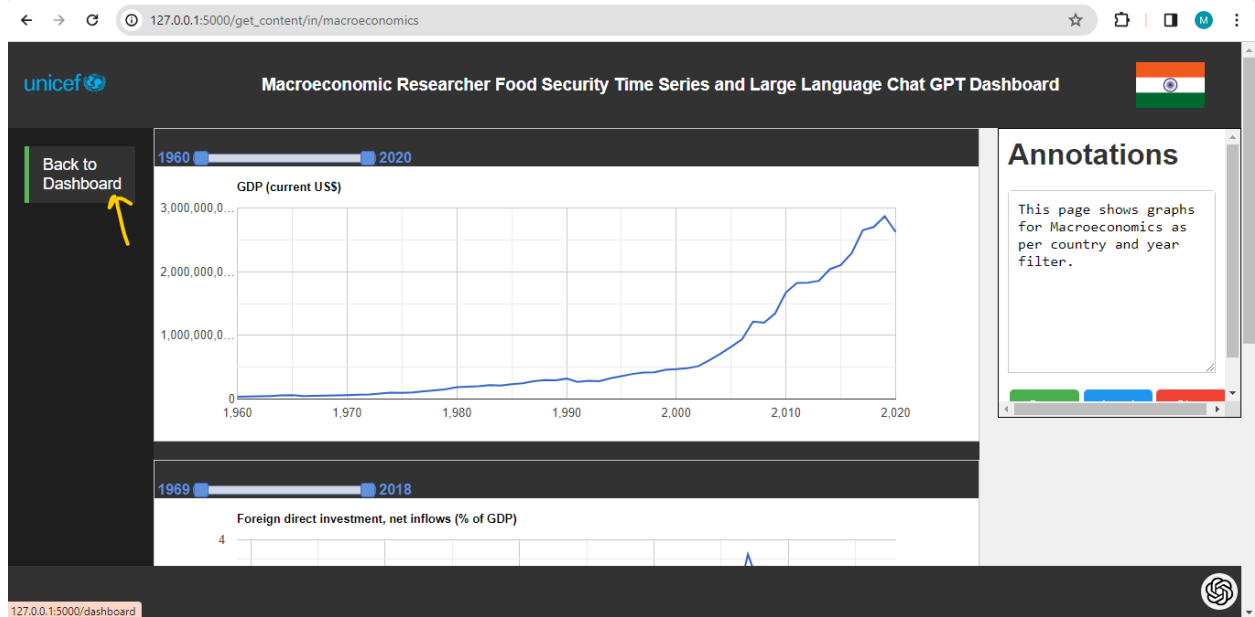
127.0.0.1:5000/get_content/in/macroeconomics

M

unicef

Macroeconomic Researcher Food Security Time Series and Large Language Chat GPT Dashboard

Back to Dashboard

1960 2020

GDP (current US$)

3,000,000,0...
2,000,000,0...
1,000,000,0...
0

1,960 1,970 1,980 1,990 2,000 2,010 2,020

Annotations

This page shows graphs for Macroeconomics as per country and year filter.

1969 2018

Foreign direct investment, net inflows (% of GDP)

4

127.0.0.1:5000/dashboard